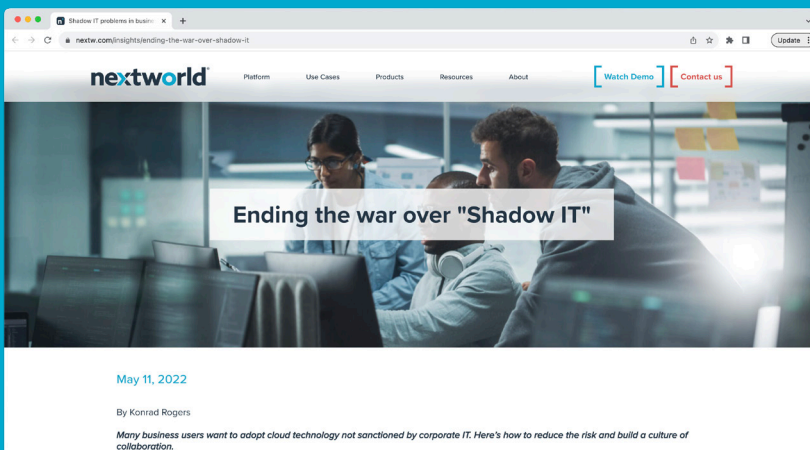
Shadow IT problems in busine ×
+
nextw.com/insights/ending-the-war-over-shadow-it
Update

nextworld®
Platform
Use Cases
Products
Resources
About
Watch Demo
Contact us

Ending the war over "Shadow IT"

May 11, 2022

By Konrad Rogers

Many business users want to adopt cloud technology not sanctioned by corporate IT. Here's how to reduce the risk and build a culture of collaboration.